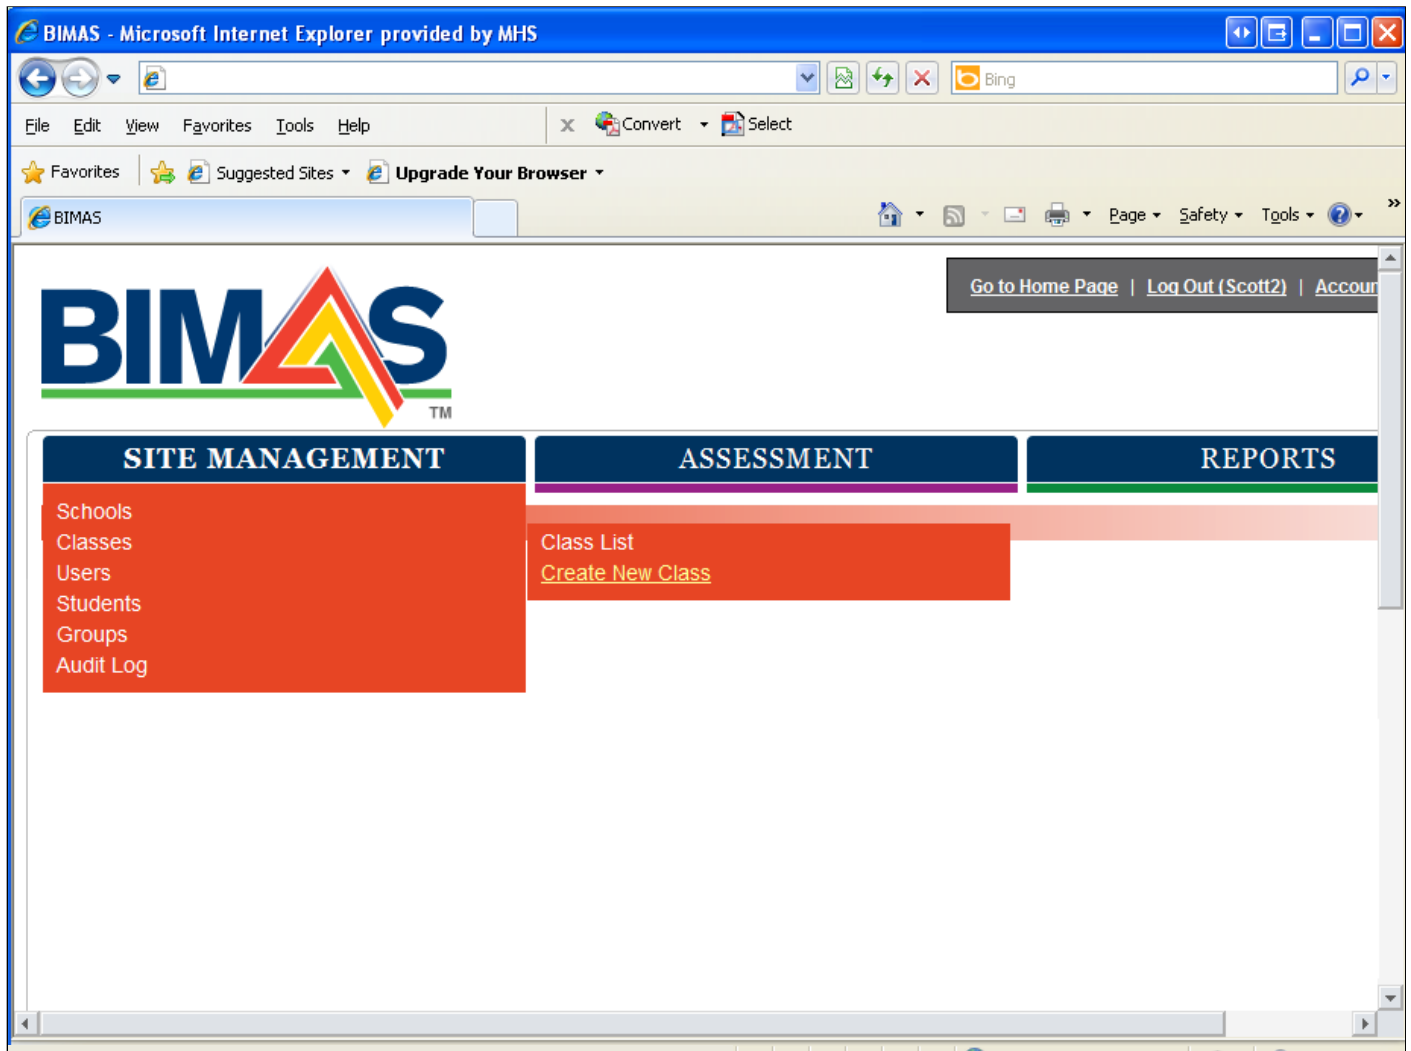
BIMAS - Microsoft Internet Explorer provided by MHS

Bing

File Edit View Favorites Tools Help

Convert Select

Favorites Suggested Sites Upgrade Your Browser

BIMAS

Page Safety Tools

Go to Home Page | Log Out (Scott2) | Accour

BIMAS TM

SITE MANAGEMENT

ASSESSMENT

REPORTS

Schools
Classes
Users
Students
Groups
Audit Log

Class List
Create New Class